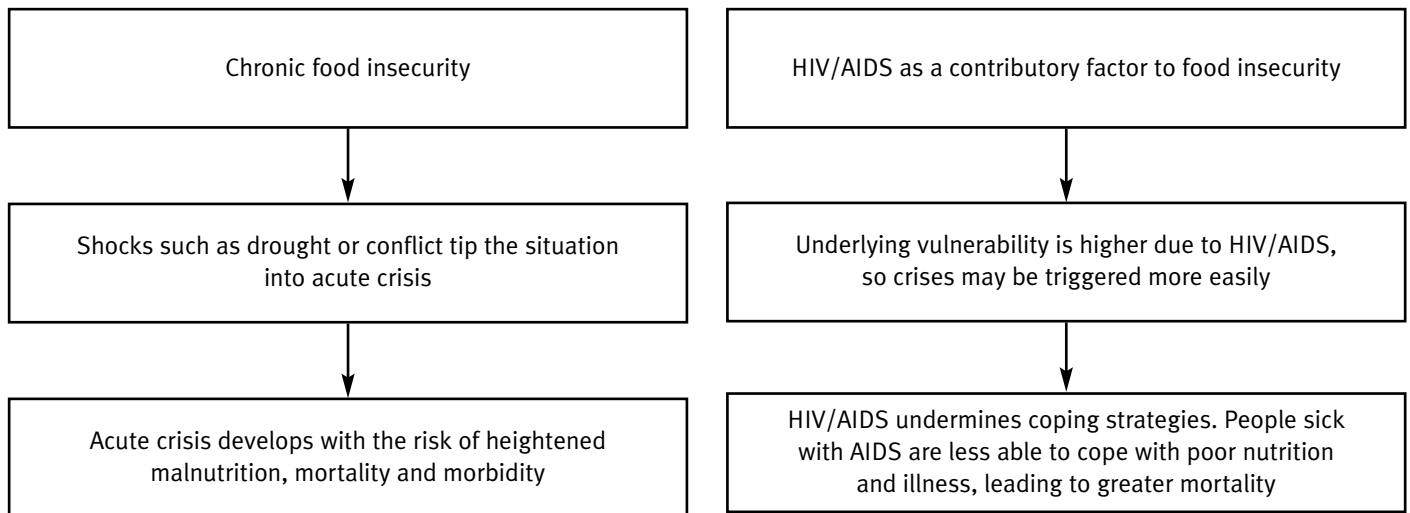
Chronic food insecurity

Shocks such as drought or conflict tip the situation into acute crisis

Acute crisis develops with the risk of heightened malnutrition, mortality and morbidity

HIV/AIDS as a contributory factor to food insecurity

Underlying vulnerability is higher due to HIV/AIDS, so crises may be triggered more easily

HIV/AIDS undermines coping strategies. People sick with AIDS are less able to cope with poor nutrition and illness, leading to greater mortality